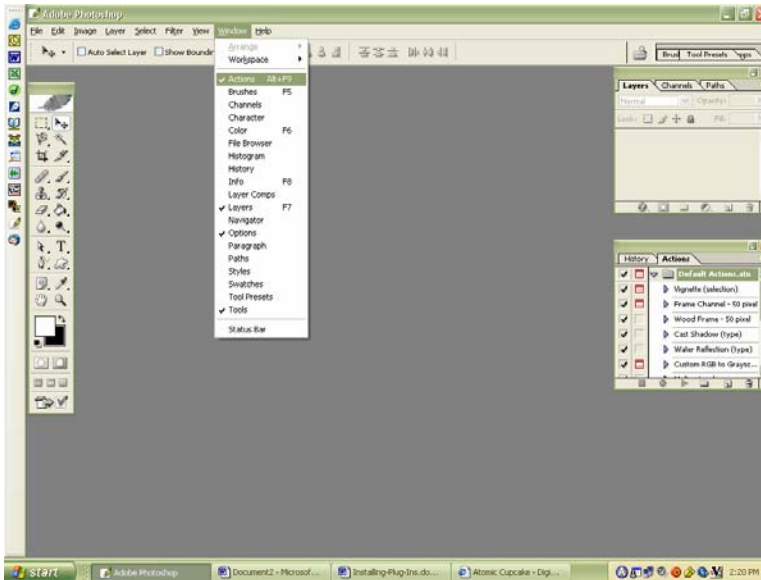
Adobe Photoshop
File Edit Image Layer Select Filter View Window Help
Auto Select Layer Show Bounding
Arrange
Workspace
Actions Alt+F9
Brushes F5
Channels
Character
Color F6
File Browser
Histogram
History
Info F8
Layer Comps
Layers F7
Navigator
Options
Paragraph
Paths
Styles
Swatches
Tool Presets
Tools
Status Bar
Brushes Tool Presets
Layers Channels Paths
Normal Opacity:
Lock: Fill:
History Actions
Default Actions.atn
Vignette (selection)
Frame Channel - 50 pixel
Wood Frame - 50 pixel
Cast Shadow (type)
Water Reflection (type)
Custom RGB to Graysc...
start
Adobe Photoshop
Document2 - Microsof...
Installing-Plug-Ins.do...
Atomic Cupcake - Digi...
2:20 PM